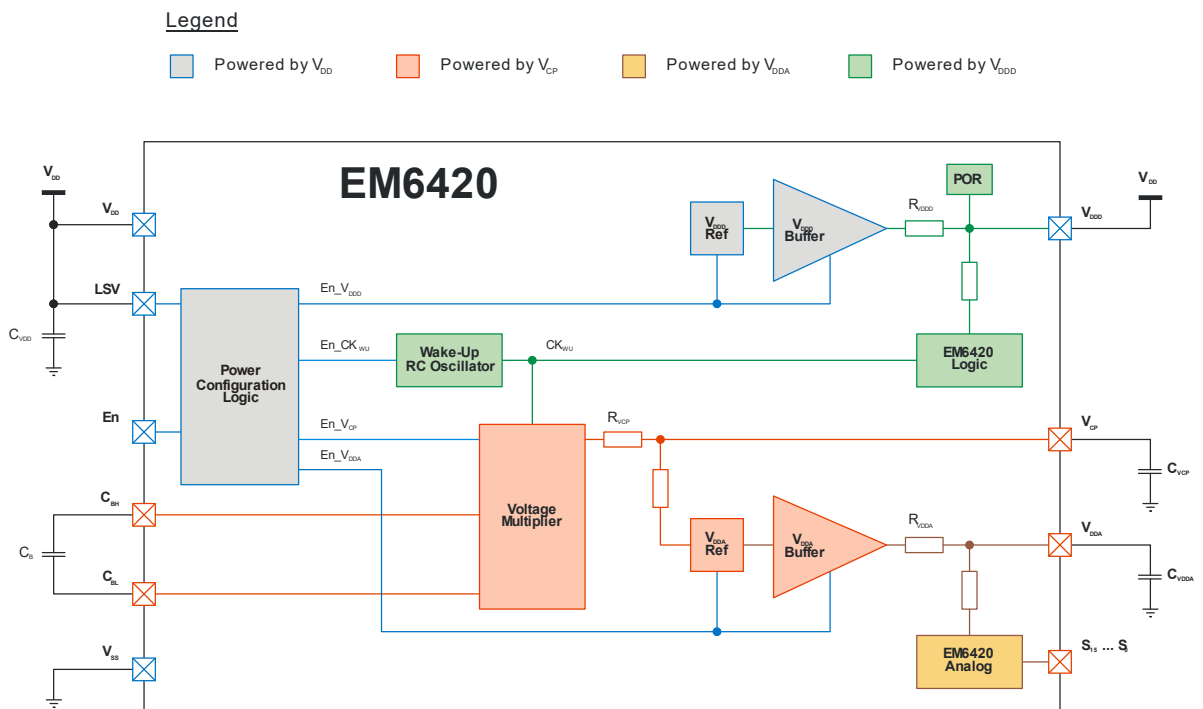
Legend

Powered by $V_{DD}$ Powered by $V_{CP}$ Powered by $V_{DDA}$ Powered by $V_{DDD}$

EM6420

$V_{DD}$

$V_{DD}$

LSV

$C_{VDD}$

En

$C_{BH}$

$C_{B}$

$C_{BL}$

$V_{SS}$

Power Configuration Logic

En_$V_{DDD}$

En_$CK_{WU}$

En_$V_{CP}$

En_$V_{DDA}$

Wake-Up RC Oscillator

$CK_{WU}$

Voltage Multiplier

$R_{VCP}$

$V_{DDD}$ Ref

$V_{DDD}$ Buffer

$R_{VDDD}$

POR

EM6420 Logic

$V_{DDA}$ Ref

$V_{DDA}$ Buffer

$R_{VDDA}$

EM6420 Analog

$V_{DD}$

$V_{DDD}$

$V_{CP}$

$C_{VCP}$

$V_{DDA}$

$C_{VDDA}$

$S_{15}$ ... $S_{I}$